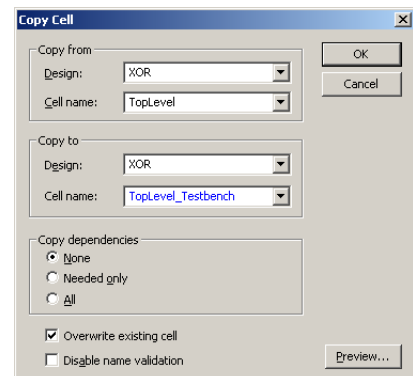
Copy Cell

Copy from

Design: XOR

Cell name: TopLevel

Copy to

Design: XOR

Cell name: TopLevel_Testbench

Copy dependencies

None

Needed only

All

Overwrite existing cell

Disable name validation

OK

Cancel

Preview...